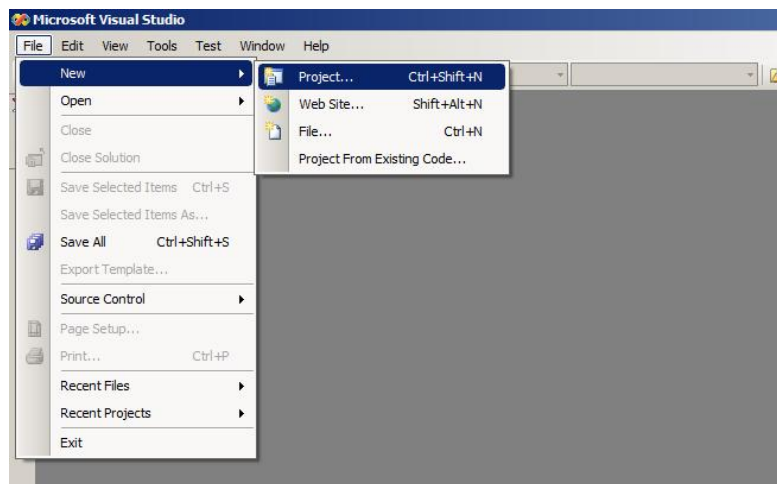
Microsoft Visual Studio

File Edit View Tools Test Window Help

New
Open
Close
Close Solution
Save Selected Items Ctrl+S
Save Selected Items As...
Save All Ctrl+Shift+S
Export Template...
Source Control
Page Setup...
Print... Ctrl+P
Recent Files
Recent Projects
Exit

Project... Ctrl+Shift+N
Web Site... Shift+Alt+N
File... Ctrl+N
Project From Existing Code...